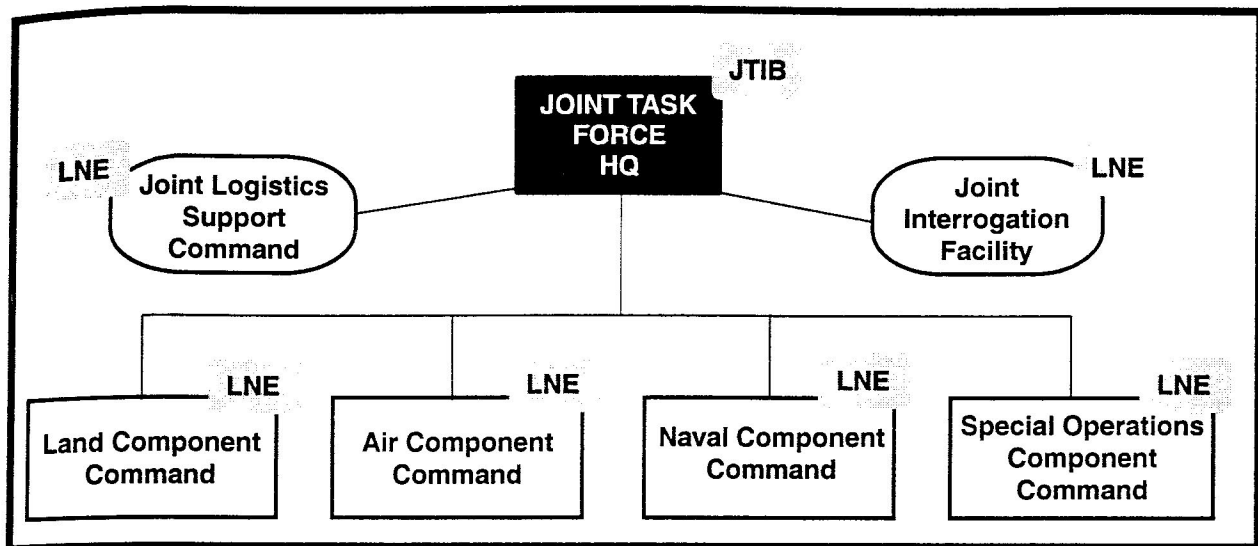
JTIB
JOINT TASK FORCE HQ

LNE
Joint Logistics Support Command

LNE
Joint Interrogation Facility

LNE
Land Component Command

LNE
Air Component Command

LNE
Naval Component Command

LNE
Special Operations Component Command